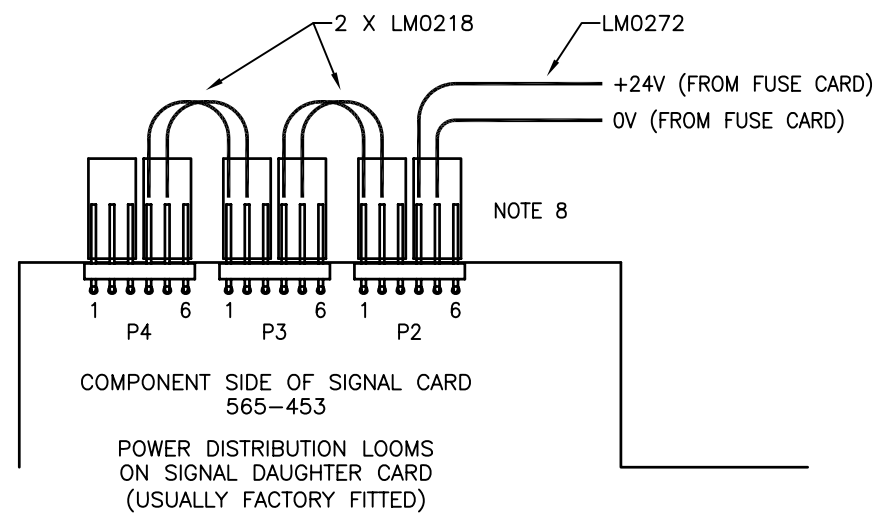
2 X LM0218

LM0272

+24V (FROM FUSE CARD)

0V (FROM FUSE CARD)

NOTE 8

1 6 1 6 1 6

P4 P3 P2

COMPONENT SIDE OF SIGNAL CARD
565–453

POWER DISTRIBUTION LOOMS
ON SIGNAL DAUGHTER CARD
(USUALLY FACTORY FITTED)